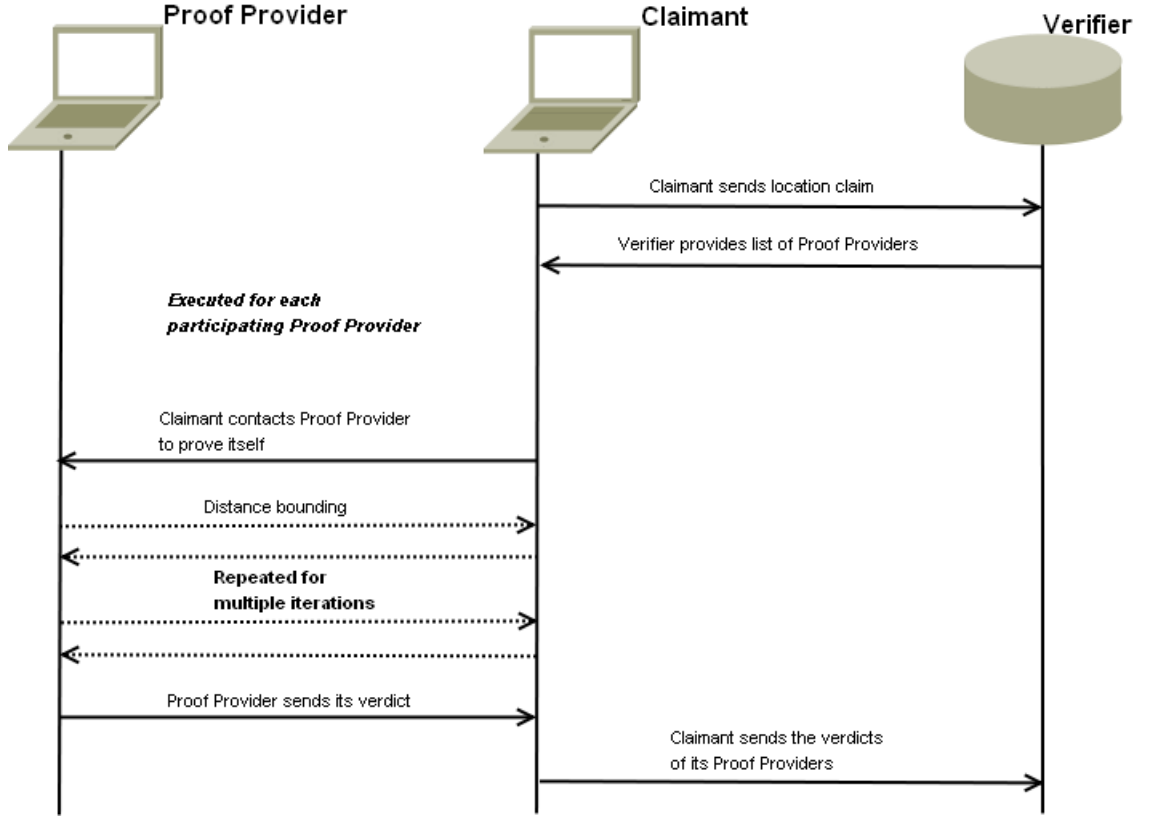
Proof Provider

Claimant

Verifier

Claimant sends location claim

Verifier provides list of Proof Providers

Executed for each participating Proof Provider

Claimant contacts Proof Provider to prove itself

Distance bounding

Repeated for multiple iterations

Proof Provider sends its verdict

Claimant sends the verdicts of its Proof Providers